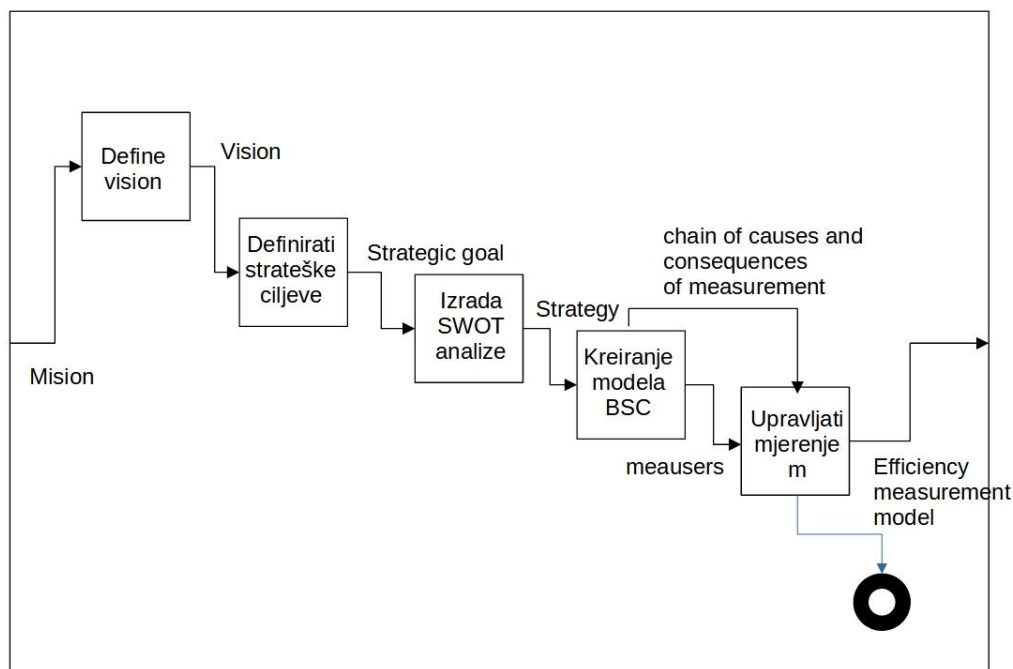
Define vision

Vision

Definirati strateške ciljeve

Strategic goal

Izrada SWOT analize

Strategy

chain of causes and consequences of measurement

Kreiranje modela BSC

Upravljati mjerenje m

Mision

meausers

Efficiency measurement model